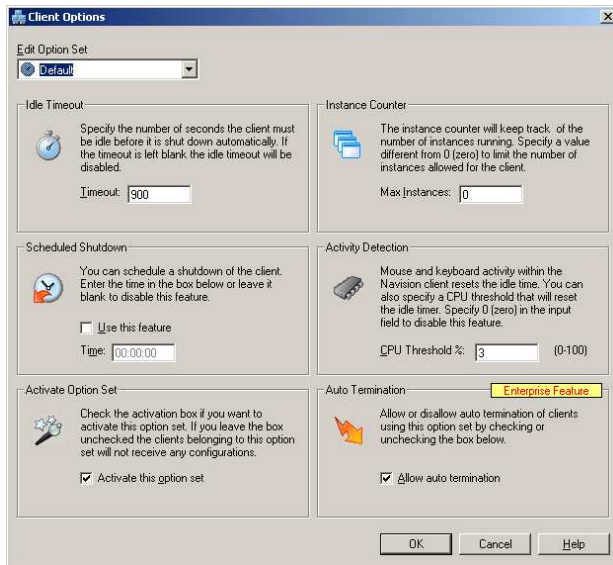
Client Options

×

Edit Option Set

Default

Idle Timeout

Specify the number of seconds the client must be idle before it is shut down automatically. If the timeout is left blank the idle timeout will be disabled.

Timeout: 900

Instance Counter

The instance counter will keep track of the number of instances running. Specify a value different from 0 (zero) to limit the number of instances allowed for the client.

Max Instances: 0

Scheduled Shutdown

You can schedule a shutdown of the client. Enter the time in the box below or leave it blank to disable this feature.

Use this feature

Time: 00:00:00

Activity Detection

Mouse and keyboard activity within the Navision client resets the idle time. You can also specify a CPU threshold that will reset the idle timer. Specify 0 (zero) in the input field to disable this feature.

CPU Threshold %: 3 (0-100)

Activate Option Set

Check the activation box if you want to activate this option set. If you leave the box unchecked the clients belonging to this option set will not receive any configurations.

Activate this option set

Auto Termination

Enterprise Feature

Allow or disallow auto termination of clients using this option set by checking or unchecking the box below.

Allow auto termination

OK Cancel Help